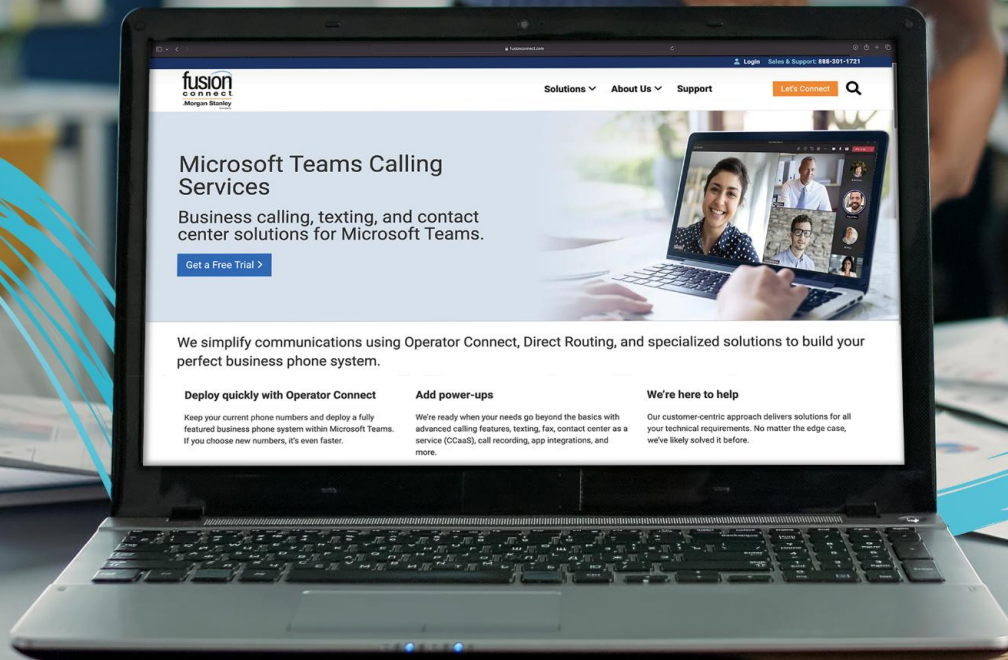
fusionconnect.com

Login Sales & Support: 888-301-1721

fusion connect
Morgan Stanley

Solutions About Us Support Let's Connect

Microsoft Teams Calling Services

Business calling, texting, and contact center solutions for Microsoft Teams.

Get a Free Trial >

We simplify communications using Operator Connect, Direct Routing, and specialized solutions to build your perfect business phone system.

Deploy quickly with Operator Connect

Keep your current phone numbers and deploy a fully featured business phone system within Microsoft Teams. If you choose new numbers, it's even faster.

Add power-ups

We're ready when your needs go beyond the basics with advanced calling features, texting, fax, contact center as a service (CCaaS), call recording, app integrations, and more.

We're here to help

Our customer-centric approach delivers solutions for all your technical requirements. No matter the edge case, we've likely solved it before.